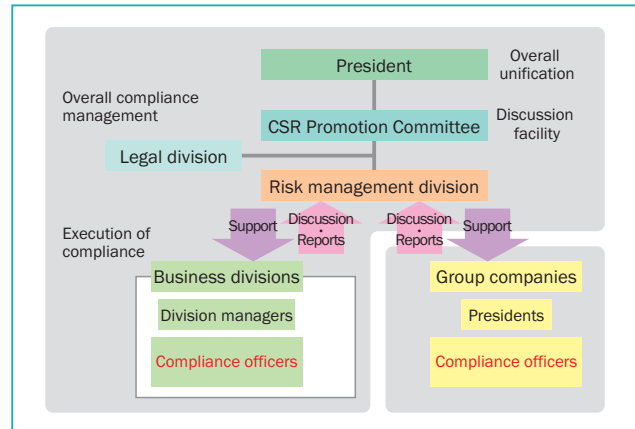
President

Overall unification

Overall compliance management

CSR Promotion Committee

Discussion facility

Legal division

Risk management division

Execution of compliance

Support

Discussion · Reports

Discussion · Reports

Support

Business divisions

Division managers

Compliance officers

Group companies

Presidents

Compliance officers